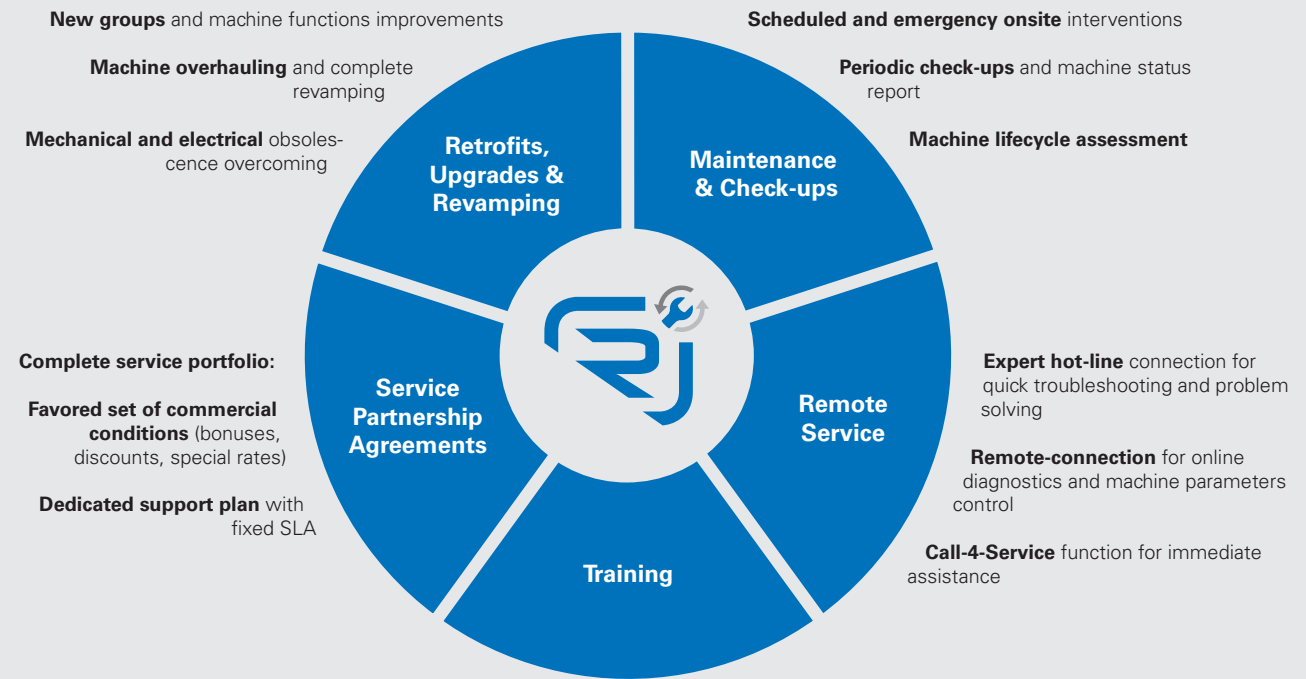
New groups and machine functions improvements

Machine overhauling and complete revamping

Mechanical and electrical obsolescence overcoming

Retrofits, Upgrades & Revamping

Scheduled and emergency onsite interventions

Periodic check-ups and machine status report

Machine lifecycle assessment

Maintenance & Check-ups

Complete service portfolio:

Favored set of commercial conditions (bonuses, discounts, special rates)

Dedicated support plan with fixed SLA

Service Partnership Agreements

Remote Service

Expert hot-line connection for quick troubleshooting and problem solving

Remote-connection for online diagnostics and machine parameters control

Call-4-Service function for immediate assistance

Training